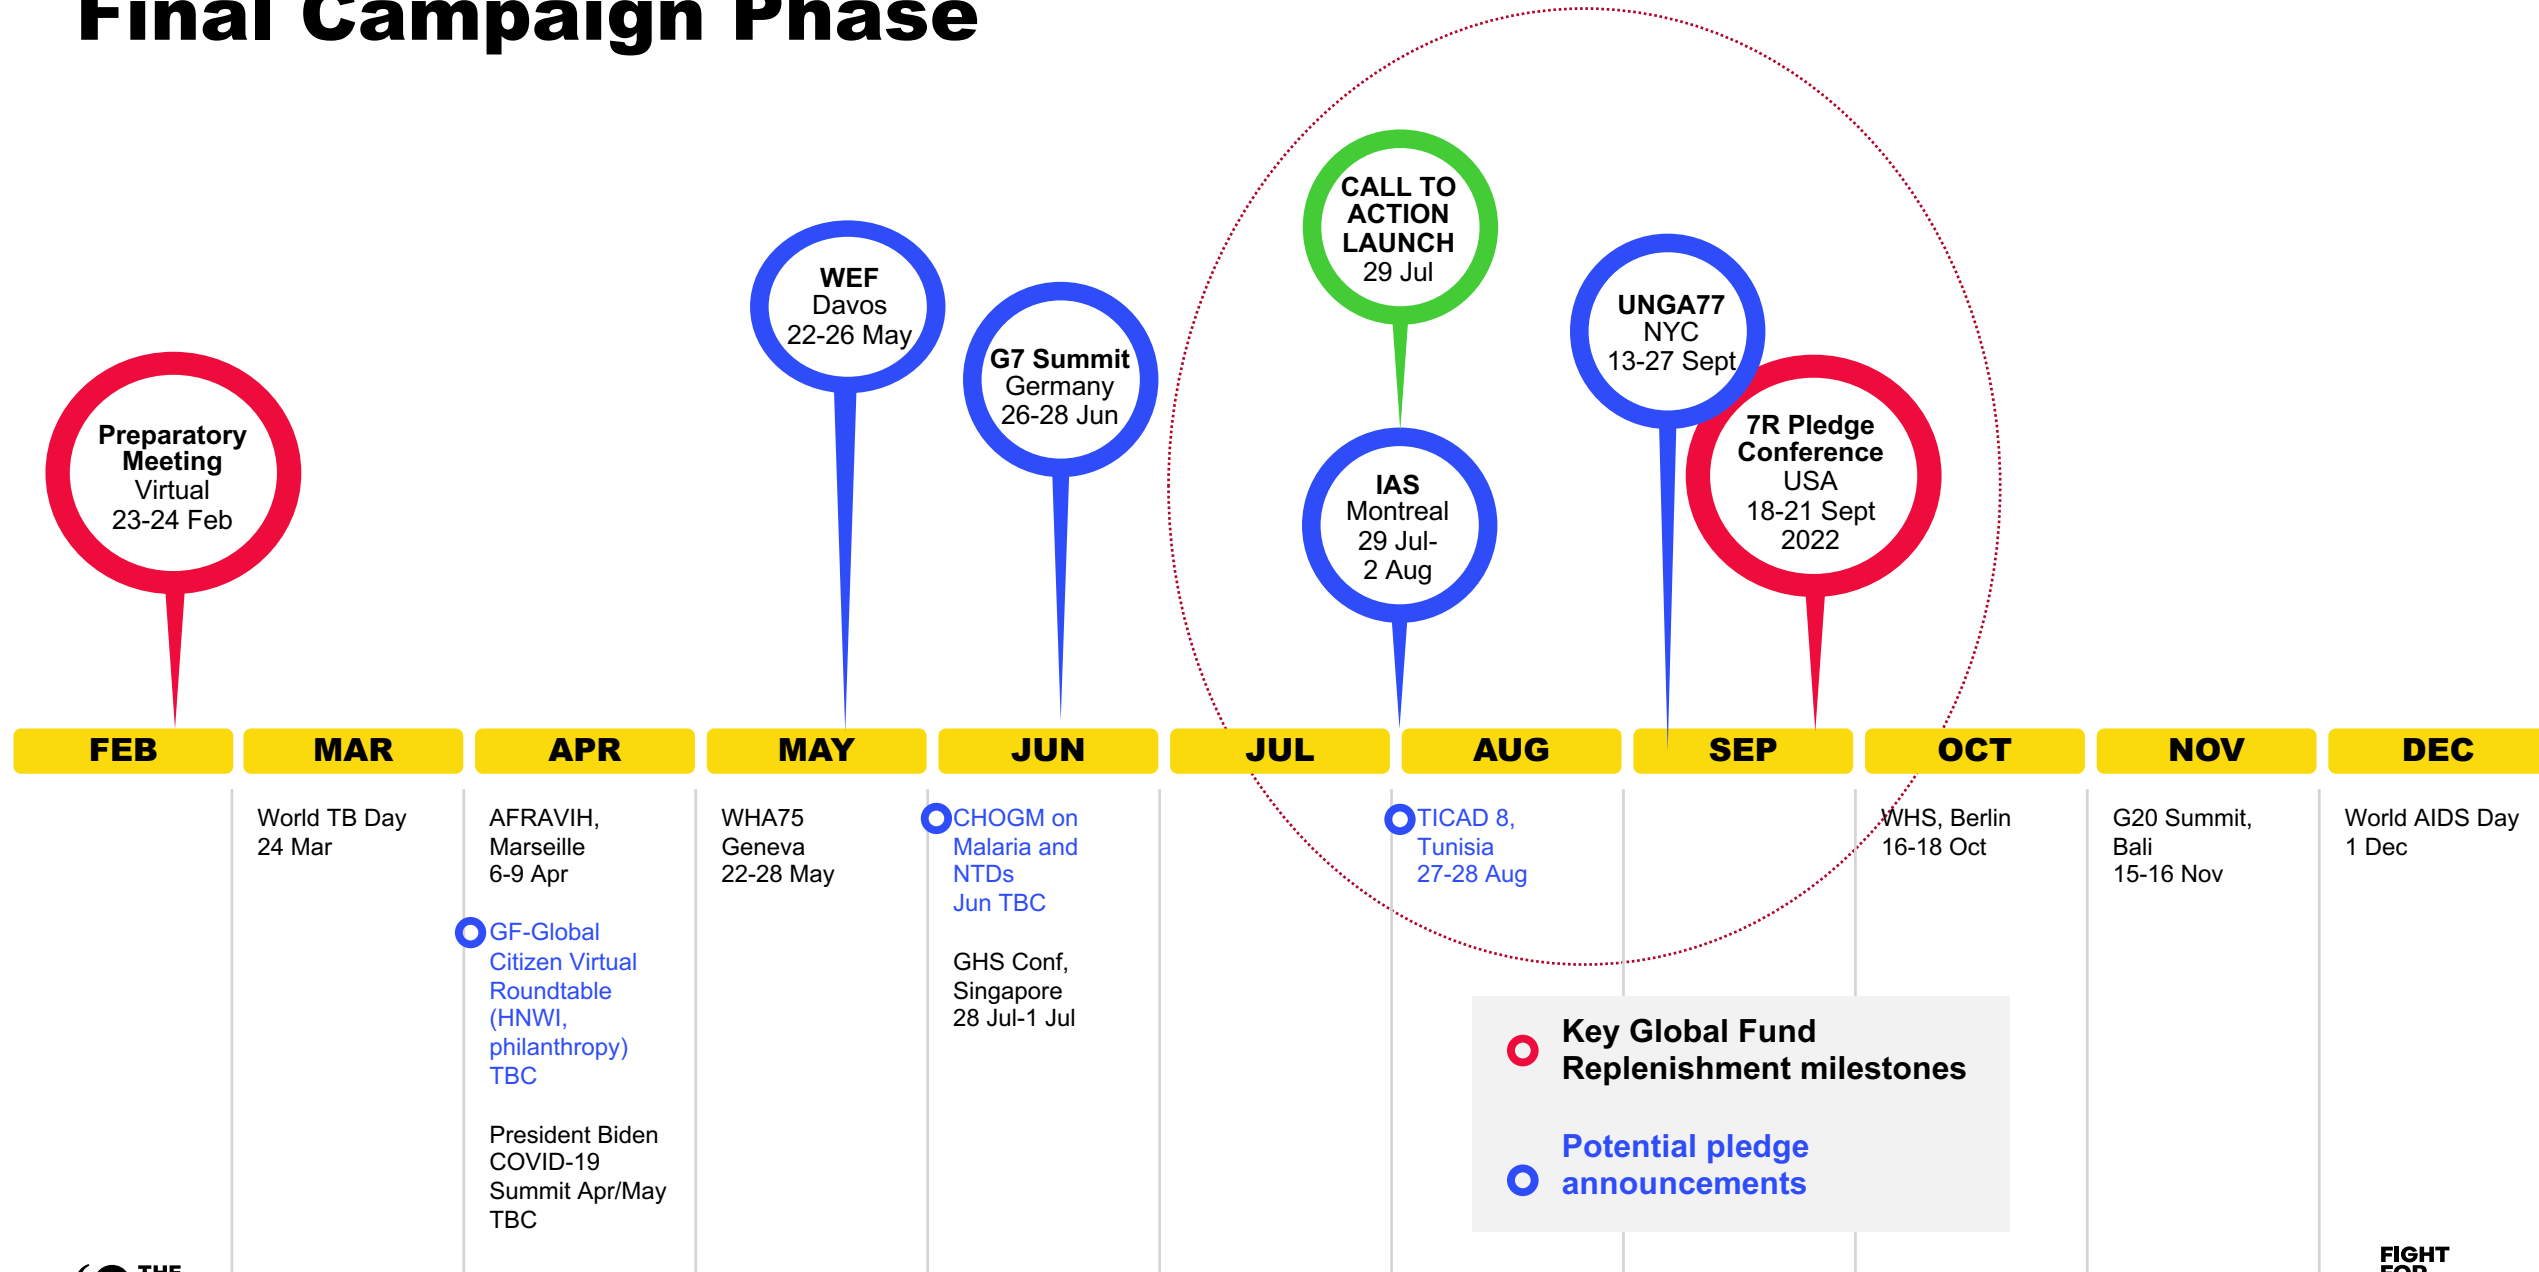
Final Campaign Phase

Preparatory Meeting
Virtual
23-24 Feb

WEF
Davos
22-26 May

G7 Summit
Germany
26-28 Jun

CALL TO ACTION LAUNCH
29 Jul

IAS
Montreal
29 Jul-
2 Aug

UNGA77
NYC
13-27 Sept

7R Pledge Conference
USA
18-21 Sept
2022

| FEB | MAR | APR | MAY | JUN | JUL | AUG | SEP | OCT | NOV | DEC |
|---|---|---|---|---|---|---|---|---|---|---|

World TB Day
24 Mar

AFRAVIH,
Marseille
6-9 Apr

GF-Global Citizen Virtual Roundtable (HNWI, philanthropy) TBC

President Biden COVID-19 Summit Apr/May TBC

WHA75
Geneva
22-28 May

CHOGM on Malaria and NTDs
Jun TBC

GHS Conf,
Singapore
28 Jul-1 Jul

TICAD 8,
Tunisia
27-28 Aug

WHS, Berlin
16-18 Oct

G20 Summit,
Bali
15-16 Nov

World AIDS Day
1 Dec

Key Global Fund Replenishment milestones

Potential pledge announcements

THE

FIGHT
FOR